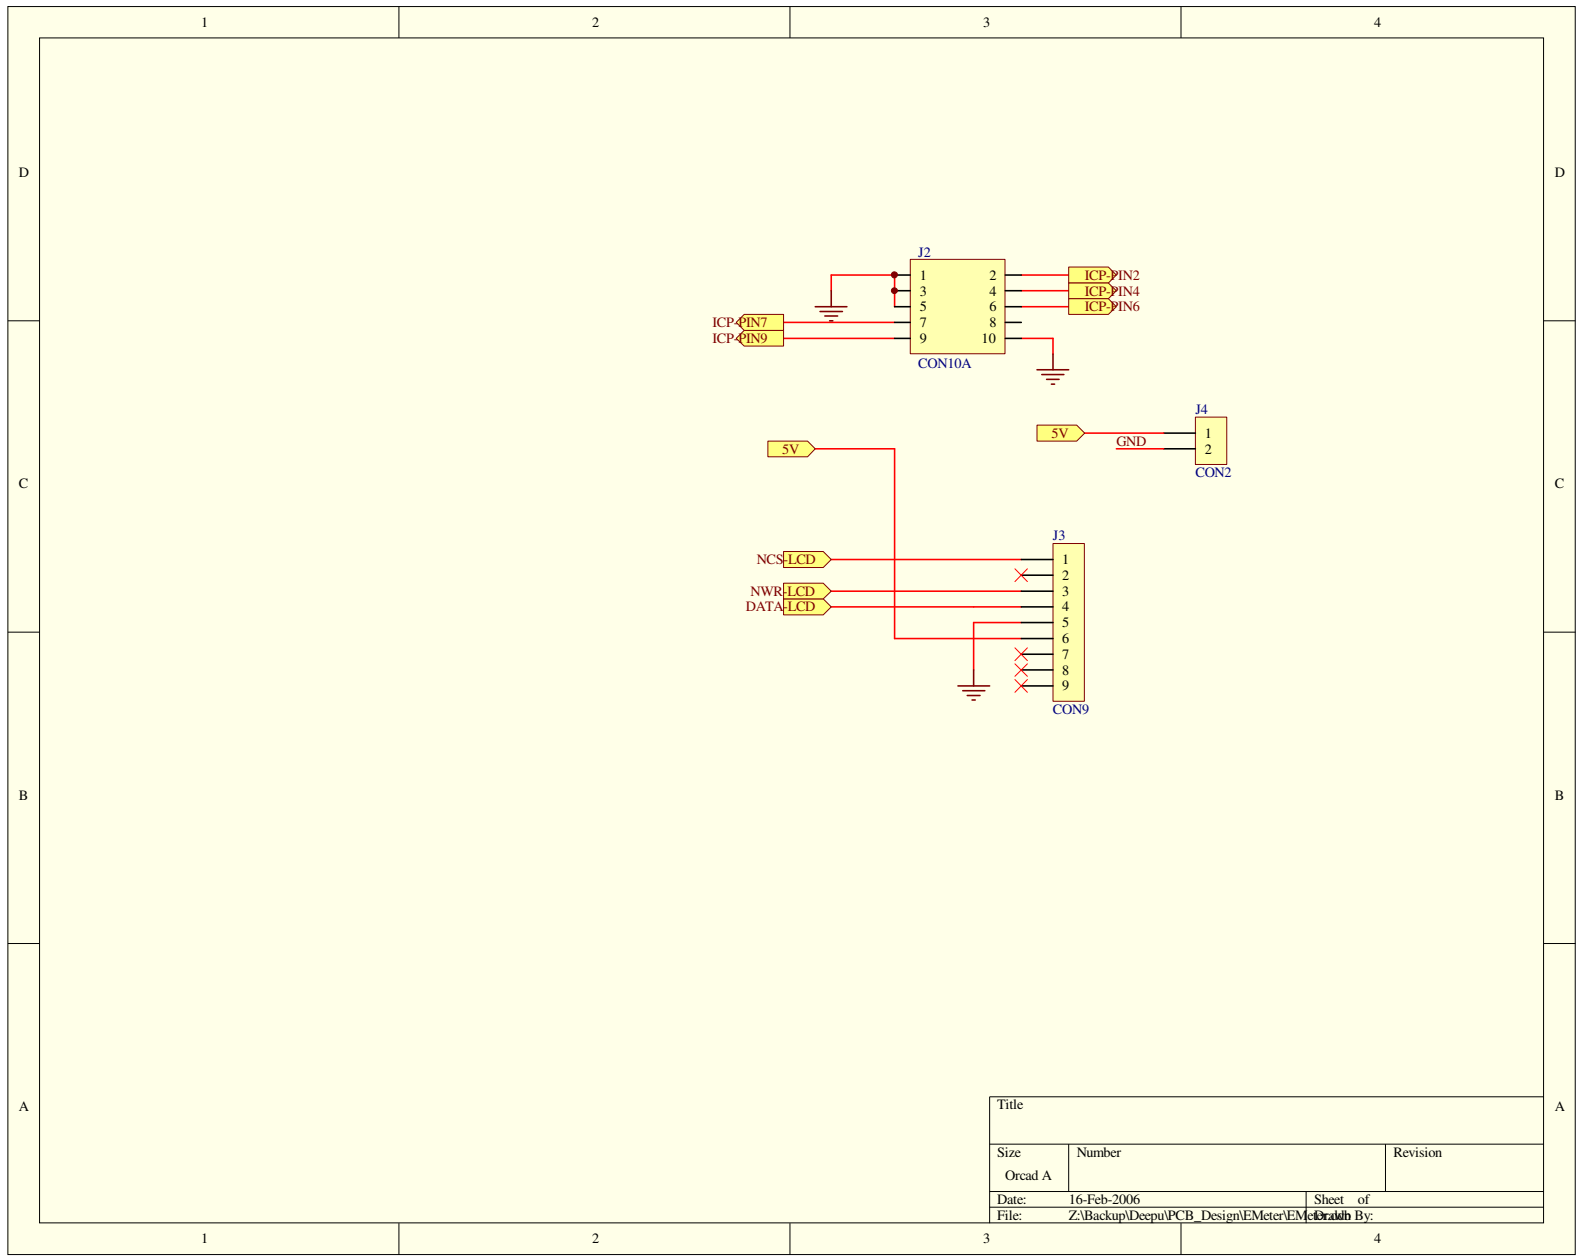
1 2 3 4

D

J2

| | | |
|---|---|---|
| 1 | 2 | ICP-PIN2 |
| 3 | 4 | ICP-PIN4 |
| 5 | 6 | ICP-PIN6 |
| ICP-PIN7 7 | 8 | |
| ICP-PIN9 9 | 10 | |

CON10A

J4

5V 1
GND 2
CON2

C

5V

J3

NCS-LCD 1
2
NWR-LCD 3
DATA-LCD 4
5
6
7
8
9
CON9

B

A

Title

| Size | Number | Revision |
|---|---|---|
| Orcad A | | |

Date: 16-Feb-2006 Sheet of
File: Z:\Backup\Deepu\PCB_Design\EMeter\EMeter.ddb Drawn By:

1 2 3 4